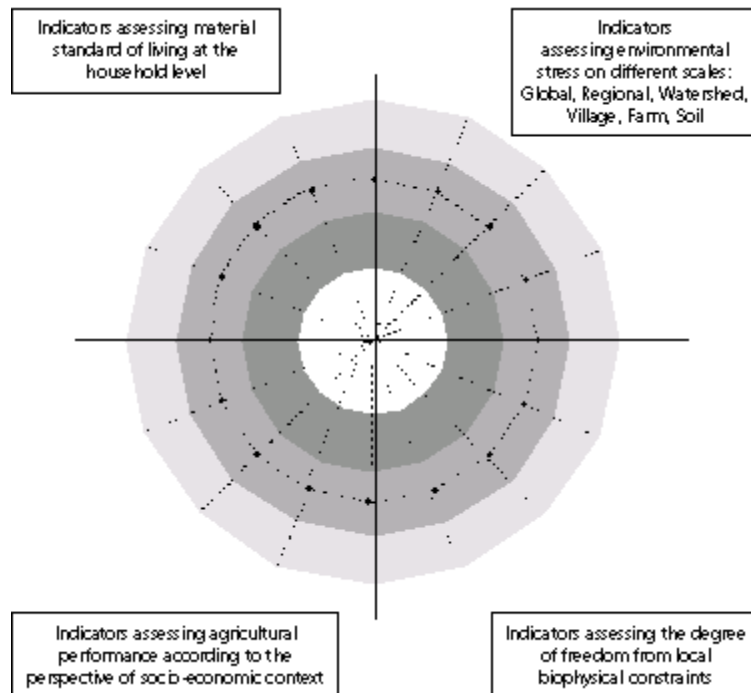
Indicators assessing material standard of living at the household level

Indicators assessing environmental stress on different scales: Global, Regional, Watershed, Village, Farm, Soil

Indicators assessing agricultural performance according to the perspective of socio-economic context

Indicators assessing the degree of freedom from local biophysical constraints